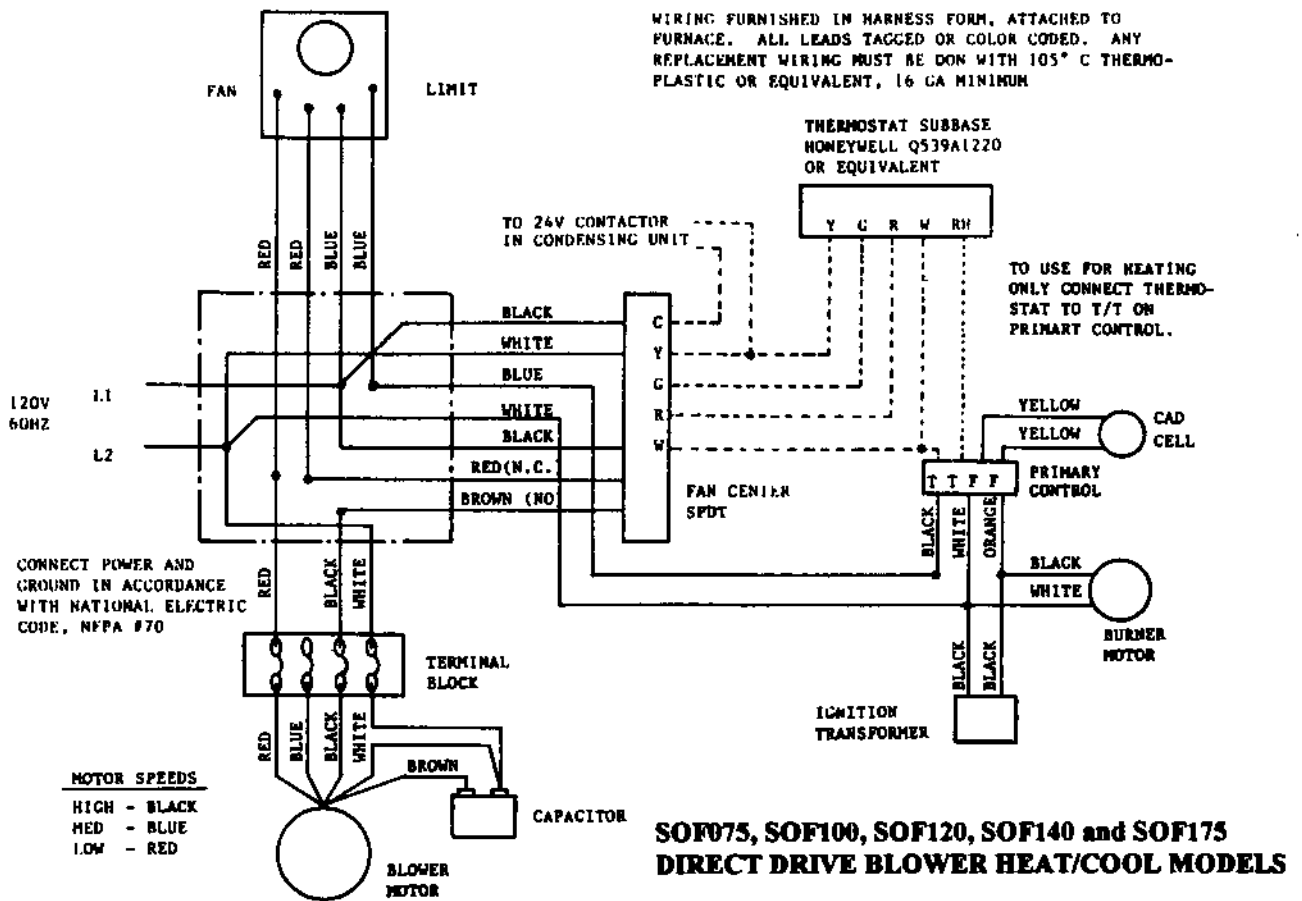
WIRING FURNISHED IN HARNESS FORM, ATTACHED TO FURNACE. ALL LEADS TAGGED OR COLOR CODED. ANY REPLACEMENT WIRING MUST BE DON WITH 105° C THERMOPLASTIC OR EQUIVALENT, 16 GA MINIMUM

FAN

LIMIT

THERMOSTAT SUBBASE HONEYWELL Q539A1220 OR EQUIVALENT

Y G R W RH

TO 24V CONTACTOR IN CONDENSING UNIT

TO USE FOR HEATING ONLY CONNECT THERMOSTAT TO T/T ON PRIMARY CONTROL.

RED RED BLUE BLUE

BLACK
WHITE
BLUE
WHITE
BLACK
RED(N.C.)
BROWN (NO)

C
Y
G
R
W

120V 60HZ

L1

L2

FAN CENTER SPDT

YELLOW
YELLOW

CAD CELL

T T F F

PRIMARY CONTROL

BLACK WHITE ORANGE

BLACK
WHITE

BURNER MOTOR

BLACK BLACK

IGNITION TRANSFORMER

CONNECT POWER AND GROUND IN ACCORDANCE WITH NATIONAL ELECTRIC CODE, NFPA #70

RED BLACK WHITE

TERMINAL BLOCK

RED BLUE BLACK WHITE

BROWN

CAPACITOR

MOTOR SPEEDS
HIGH - BLACK
MED - BLUE
LOW - RED

BLOWER MOTOR

SOF075, SOF100, SOF120, SOF140 and SOF175
DIRECT DRIVE BLOWER HEAT/COOL MODELS